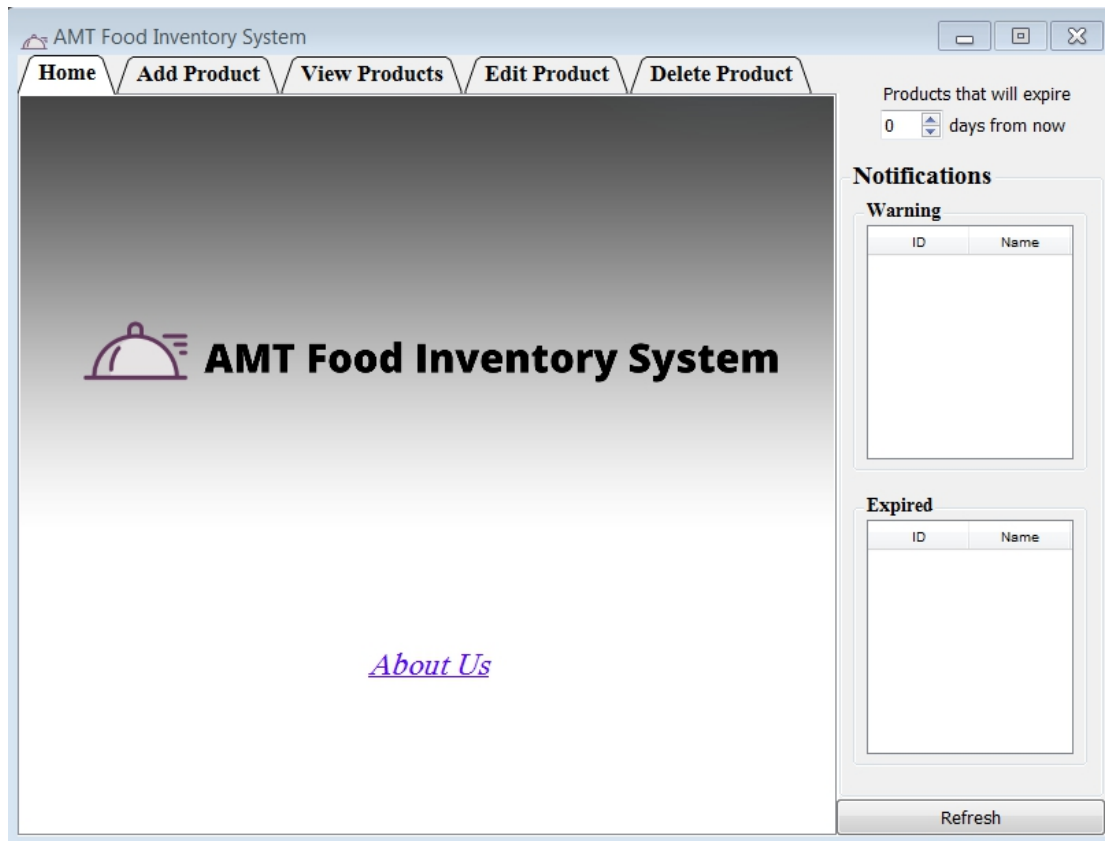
AMT Food Inventory System

Home | Add Product | View Products | Edit Product | Delete Product

AMT Food Inventory System

About Us

Products that will expire
0 days from now

Notifications

Warning

| ID | Name |
|---|---|

Expired

| ID | Name |
|---|---|

Refresh